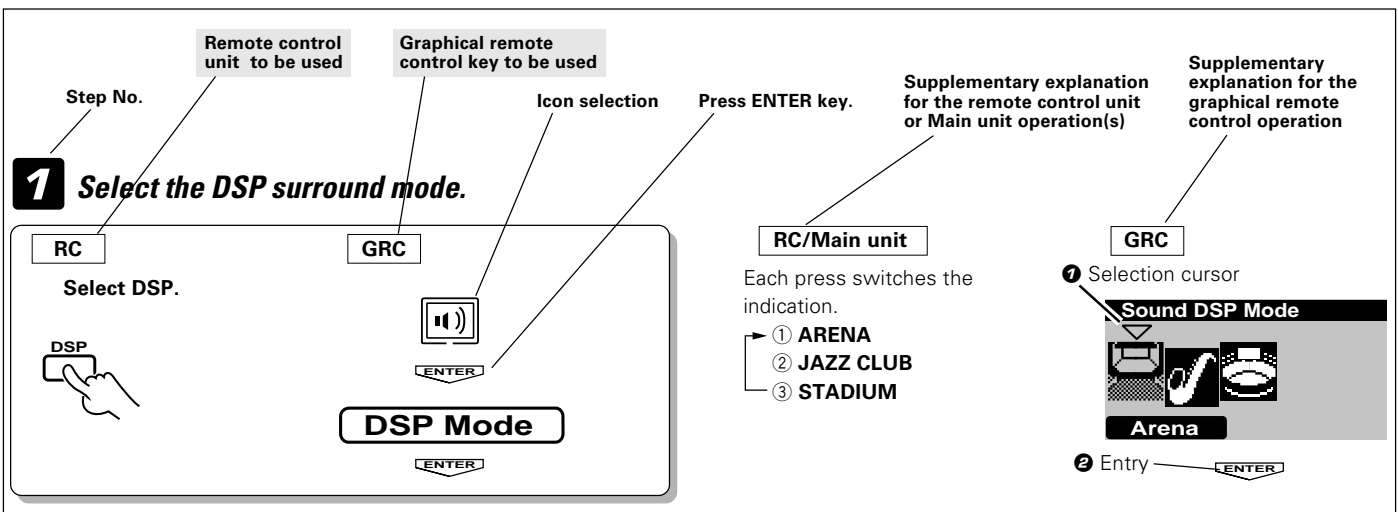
Remote control unit to be used

Graphical remote control key to be used

Step No.

Icon selection

Press ENTER key.

Supplementary explanation for the remote control unit or Main unit operation(s)

Supplementary explanation for the graphical remote control operation

1 Select the DSP surround mode.

RC

Select DSP.

DSP

GRC

ENTER

DSP Mode

ENTER

RC/Main unit

Each press switches the indication.

① ARENA
② JAZZ CLUB
③ STADIUM

GRC

❶ Selection cursor

Sound DSP Mode

Arena

❷ Entry ENTER